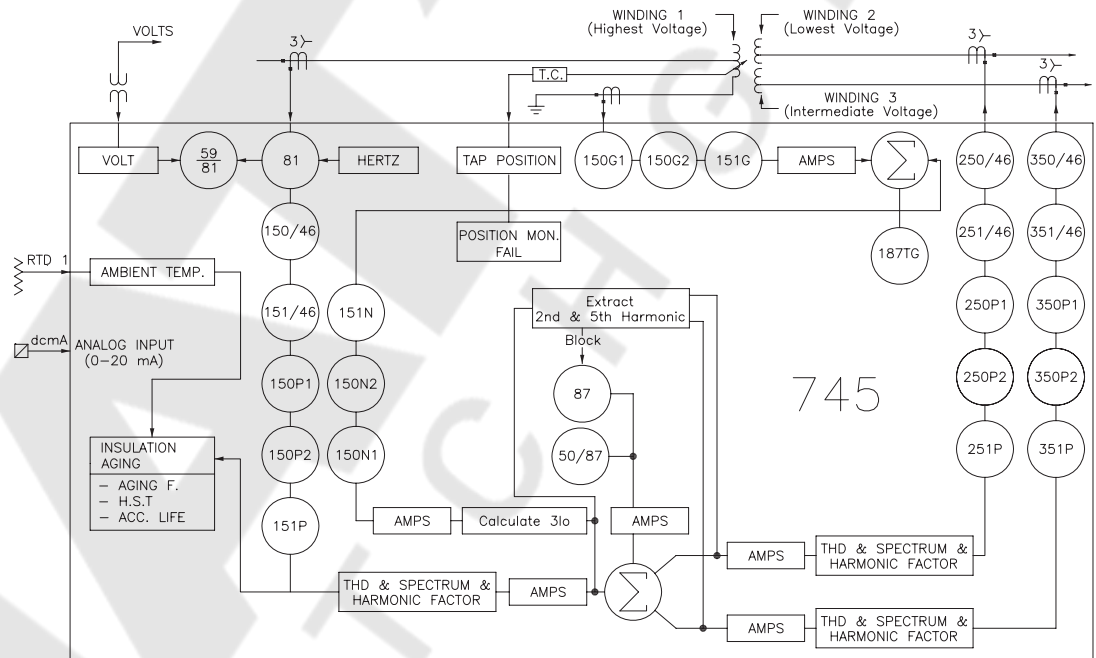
VOLTS

3

WINDING 1
(Highest Voltage)

WINDING 2
(Lowest Voltage)

3

3

T.C.

WINDING 3
(Intermediate Voltage)

VOLT

$\frac{59}{81}$

81

HERTZ

TAP POSITION

150G1

150G2

151G

AMPS

$\sum$

250/46

350/46

150/46

POSITION MON.
FAIL

187TG

251/46

351/46

RTD 1

AMBIENT TEMP.

151/46

151N

Extract
2nd & 5th Harmonic

250P1

350P1

dcmA

ANALOG INPUT
(0–20 mA)

Block

150P1

150N2

87

745

250P2

350P2

INSULATION
AGING

— AGING F.
— H.S.T
— ACC. LIFE

150P2

150N1

50/87

251P

351P

151P

AMPS

Calculate 3Io

AMPS

AMPS

THD & SPECTRUM &
HARMONIC FACTOR

THD & SPECTRUM &
HARMONIC FACTOR

AMPS

$\sum$

AMPS

THD & SPECTRUM &
HARMONIC FACTOR